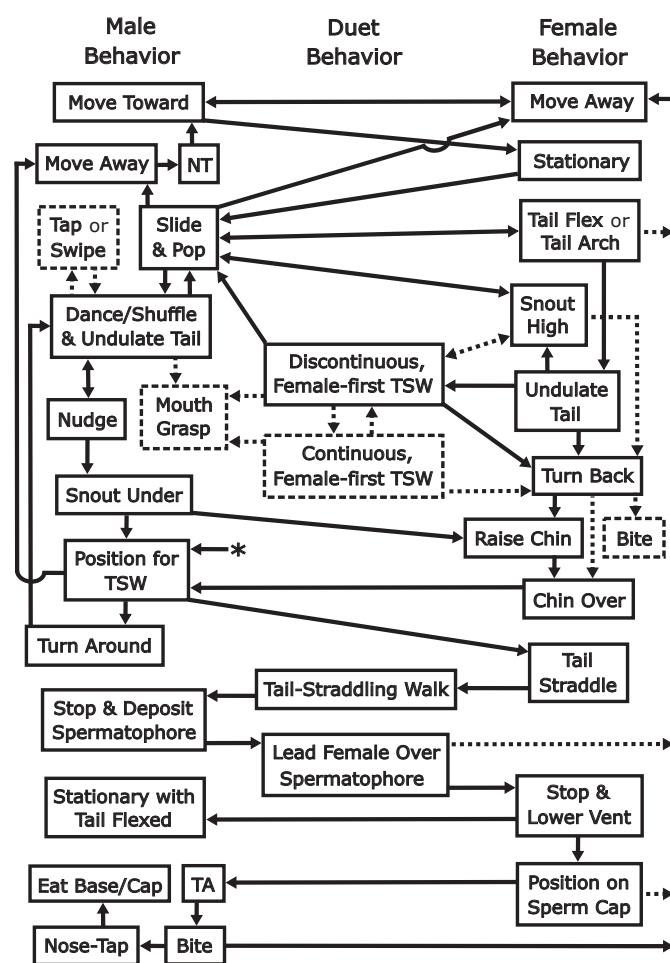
Male Behavior

Duet Behavior

Female Behavior

Move Toward

Move Away

Move Away

NT

Stationary

Tap or Swipe

Slide & Pop

Tail Flex or Tail Arch

Dance/Shuffle & Undulate Tail

Snout High

Discontinuous, Female-first TSW

Undulate Tail

Nudge

Mouth Grasp

Continuous, Female-first TSW

Turn Back

Snout Under

Raise Chin

Bite

Position for TSW

*

Chin Over

Turn Around

Tail Straddle

Tail-Straddling Walk

Stop & Deposit Spermatophore

Lead Female Over Spermatophore

Stationary with Tail Flexed

Stop & Lower Vent

Eat Base/Cap

TA

Position on Sperm Cap

Nose-Tap

Bite